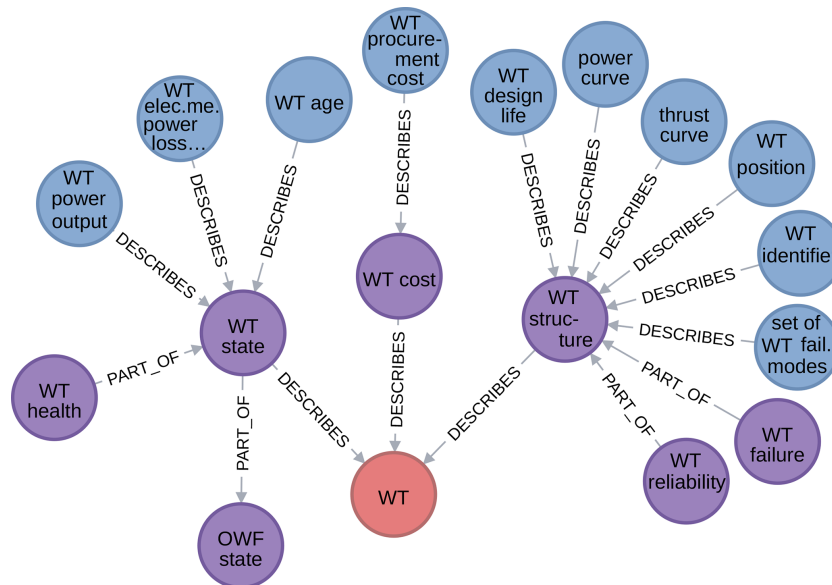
WT procurement cost

WT elec.me. power loss…

WT age

WT design life

power curve

thrust curve

WT position

WT identifi

set of WT fail. modes

WT power output

DESCRIBES

DESCRIBES

DESCRIBES

DESCRIBES

DESCRIBES

DESCRIBES

DESCRIBES

DESCRIBES

DESCRIBES

DESCRIBES

WT state

WT cost

WT structure

WT health

PART_OF

PART_OF

DESCRIBES

DESCRIBES

DESCRIBES

PART_OF

PART_OF

WT failure

WT reliability

WT

OWF state